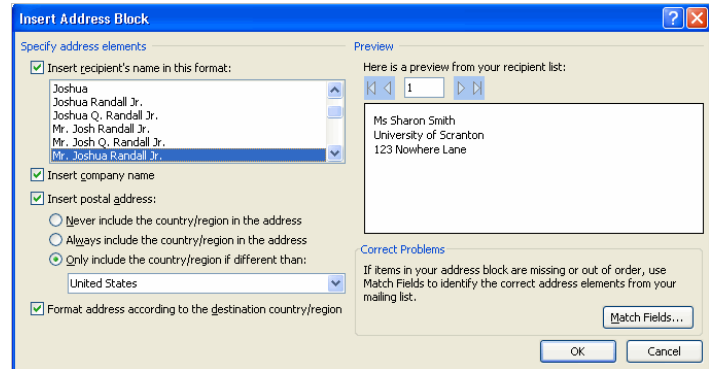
Insert Address Block

Specify address elements

Insert recipient's name in this format:

Joshua
Joshua Randall Jr.
Joshua Q. Randall Jr.
Mr. Josh Randall Jr.
Mr. Josh Q. Randall Jr.
Mr. Joshua Randall Jr.

Insert company name

Insert postal address:

Never include the country/region in the address

Always include the country/region in the address

Only include the country/region if different than:

United States

Format address according to the destination country/region

Preview

Here is a preview from your recipient list:

1

Ms Sharon Smith
University of Scranton
123 Nowhere Lane

Correct Problems

If items in your address block are missing or out of order, use Match Fields to identify the correct address elements from your mailing list.

Match Fields...

OK

Cancel